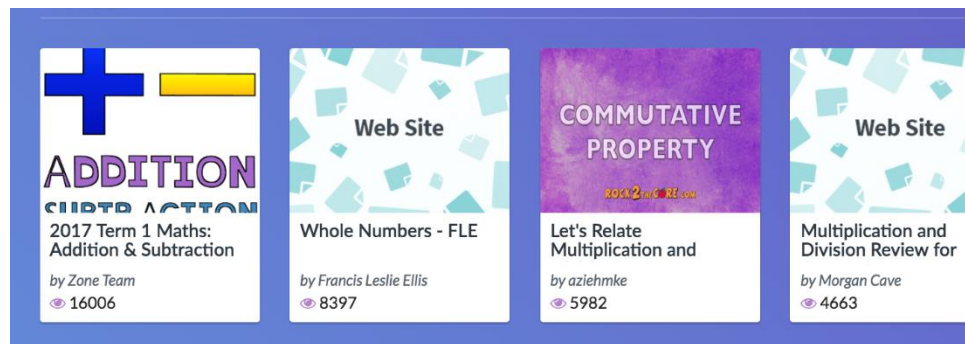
ADDITION
SUBTRACTION
2017 Term 1 Maths: Addition & Subtraction
by Zone Team
16006

Web Site
Whole Numbers - FLE
by Francis Leslie Ellis
8397

COMMUTATIVE PROPERTY
ROCK2THECORE.COM
Let's Relate Multiplication and
by aziehmke
5982

Web Site
Multiplication and Division Review for
by Morgan Cave
4663